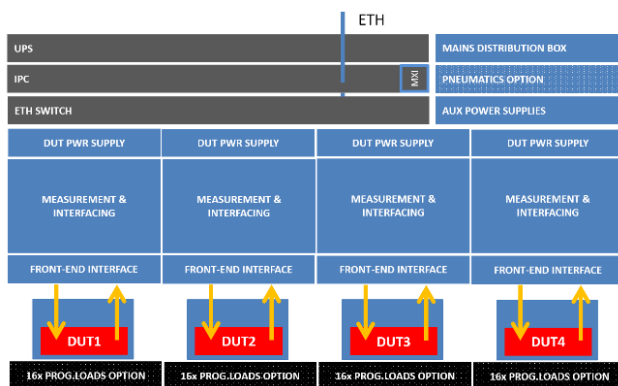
ETH

UPS

IPC

MXI

ETH SWITCH

MAINS DISTRIBUTION BOX

PNEUMATICS OPTION

AUX POWER SUPPLIES

DUT PWR SUPPLY

MEASUREMENT & INTERFACING

FRONT-END INTERFACE

DUT1

16x PROG.LOADS OPTION

DUT PWR SUPPLY

MEASUREMENT & INTERFACING

FRONT-END INTERFACE

DUT2

16x PROG.LOADS OPTION

DUT PWR SUPPLY

MEASUREMENT & INTERFACING

FRONT-END INTERFACE

DUT3

16x PROG.LOADS OPTION

DUT PWR SUPPLY

MEASUREMENT & INTERFACING

FRONT-END INTERFACE

DUT4

16x PROG.LOADS OPTION